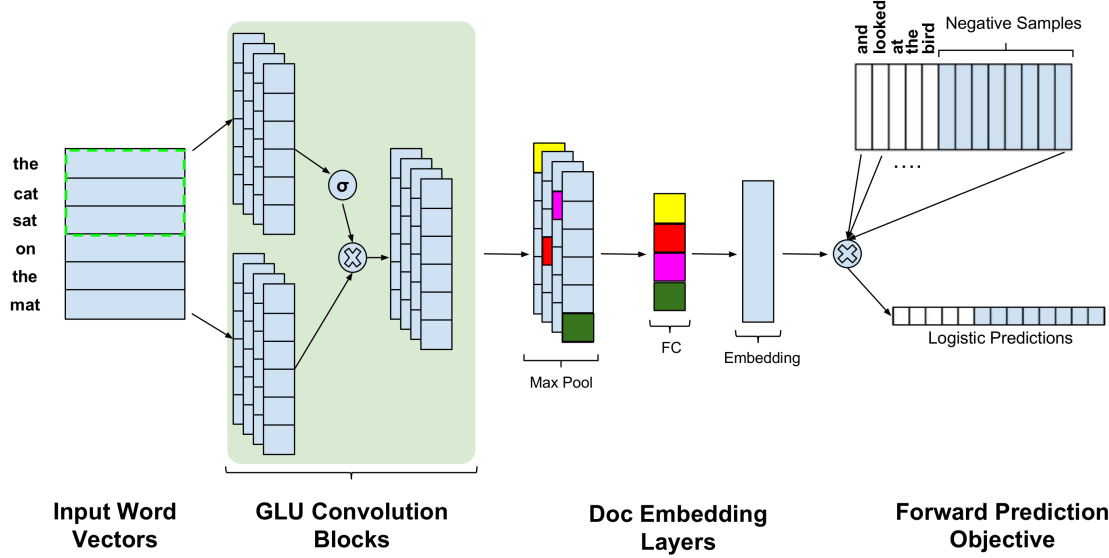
the
cat
sat
on
the
mat

σ

Max Pool

FC

Embedding

and
looked
at
the
bird

Negative Samples

....

Logistic Predictions

Input Word Vectors

GLU Convolution Blocks

Doc Embedding Layers

Forward Prediction Objective